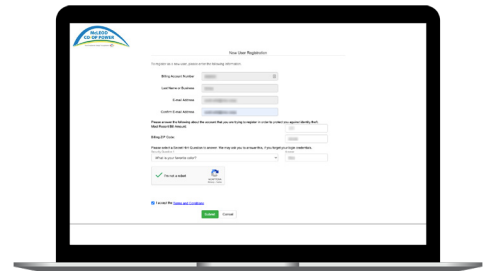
McLEOD CO-OP POWER

New User Registration

To register as a new user, please enter the following information:

Billing Account Number

Last Name or Business

E-mail Address

Confirm E-mail Address

Please answer the following about the account that you are trying to register in order to protect you against Identity theft. Most Recent Bill Amount:

Billing ZIP Code

Please select a Secret Question to answer. We may ask you to answer this, if you forget your login credentials.

What is your favorite color?

I'm not a robot

reCAPTCHA
Privacy - Terms

I accept the Terms and Conditions

Submit Cancel